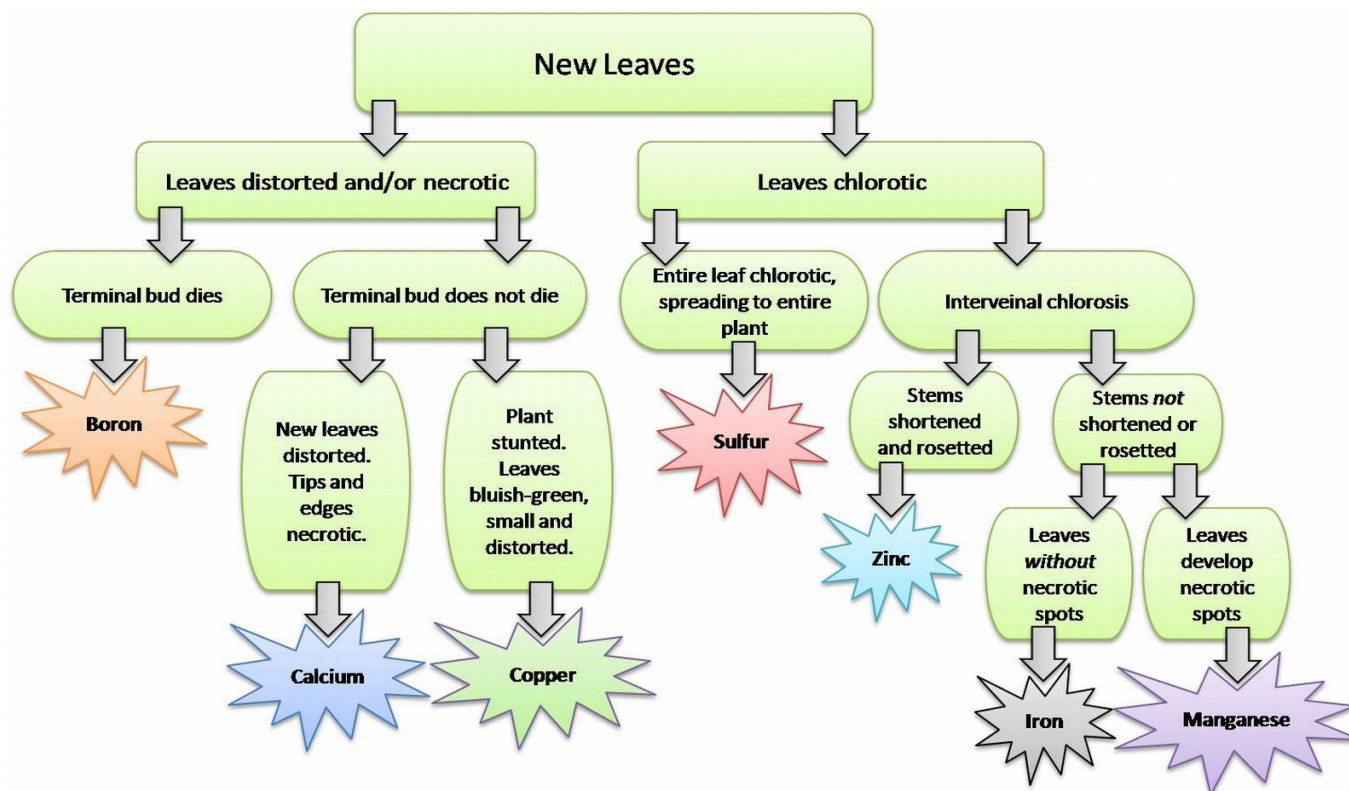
New Leaves

Leaves distorted and/or necrotic

Leaves chlorotic

Terminal bud dies

Terminal bud does not die

Entire leaf chlorotic, spreading to entire plant

Interveinal chlorosis

Boron

New leaves distorted. Tips and edges necrotic.

Plant stunted. Leaves bluish-green, small and distorted.

Sulfur

Stems shortened and rosetted

Stems *not* shortened or rosetted

Zinc

Leaves *without* necrotic spots

Leaves develop necrotic spots

Calcium

Copper

Iron

Manganese